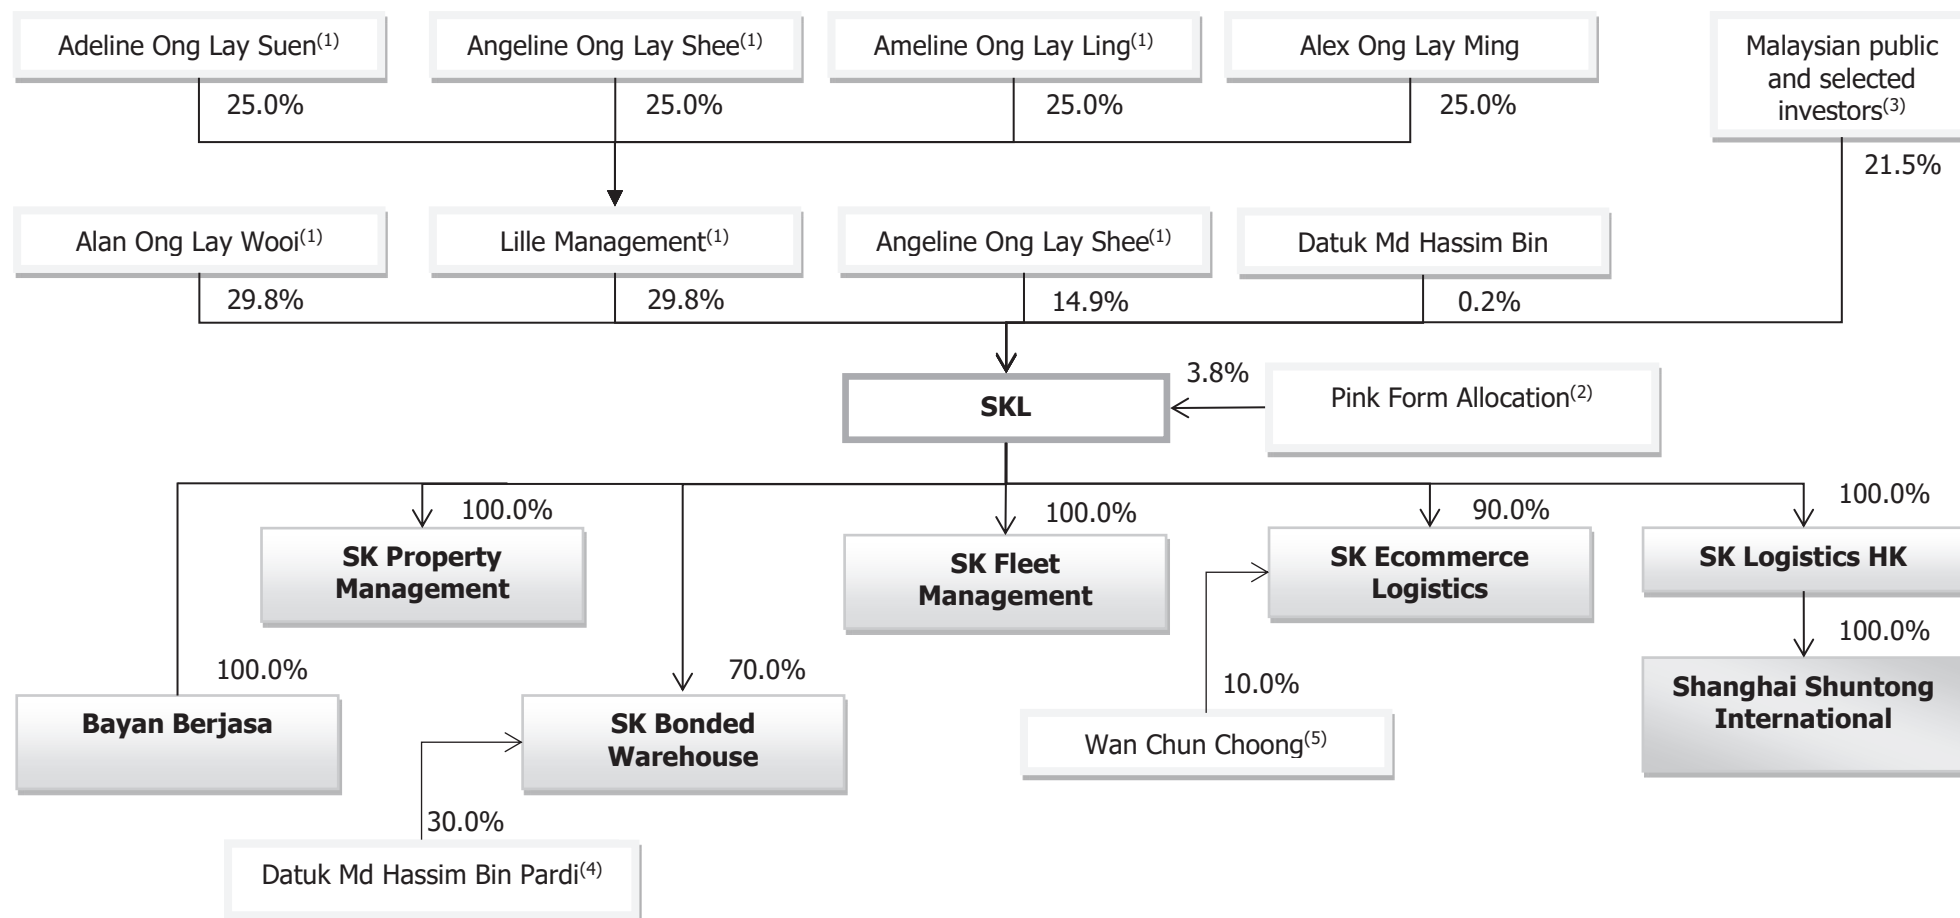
Adeline Ong Lay Suen$^{(1)}$

Angeline Ong Lay Shee$^{(1)}$

Ameline Ong Lay Ling$^{(1)}$

Alex Ong Lay Ming

Malaysian public and selected investors$^{(3)}$

25.0%

25.0%

25.0%

25.0%

21.5%

Alan Ong Lay Wooi$^{(1)}$

Lille Management$^{(1)}$

Angeline Ong Lay Shee$^{(1)}$

Datuk Md Hassim Bin

29.8%

29.8%

14.9%

0.2%

3.8%

SKL

Pink Form Allocation$^{(2)}$

100.0%

100.0%

90.0%

100.0%

SK Property Management

SK Fleet Management

SK Ecommerce Logistics

SK Logistics HK

100.0%

100.0%

70.0%

10.0%

Bayan Berjasa

SK Bonded Warehouse

Wan Chun Choong$^{(5)}$

Shanghai Shuntong International

30.0%

Datuk Md Hassim Bin Pardi$^{(4)}$